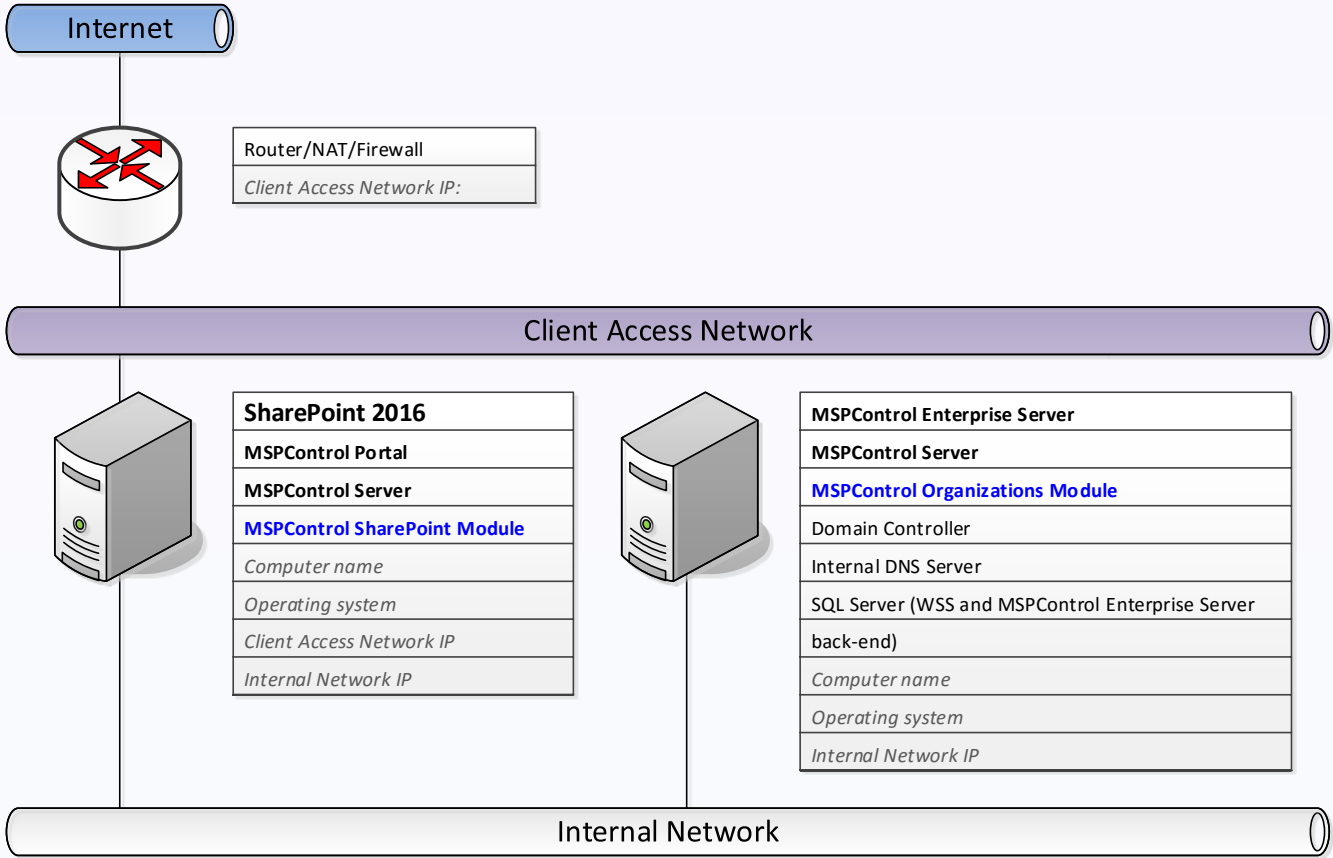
Internet

Router/NAT/Firewall
Client Access Network IP:

Client Access Network

SharePoint 2016
MSPControl Portal
MSPControl Server
MSPControl SharePoint Module
Computer name
Operating system
Client Access Network IP
Internal Network IP

MSPControl Enterprise Server
MSPControl Server
MSPControl Organizations Module
Domain Controller
Internal DNS Server
SQL Server (WSS and MSPControl Enterprise Server back-end)
Computer name
Operating system
Internal Network IP

Internal Network